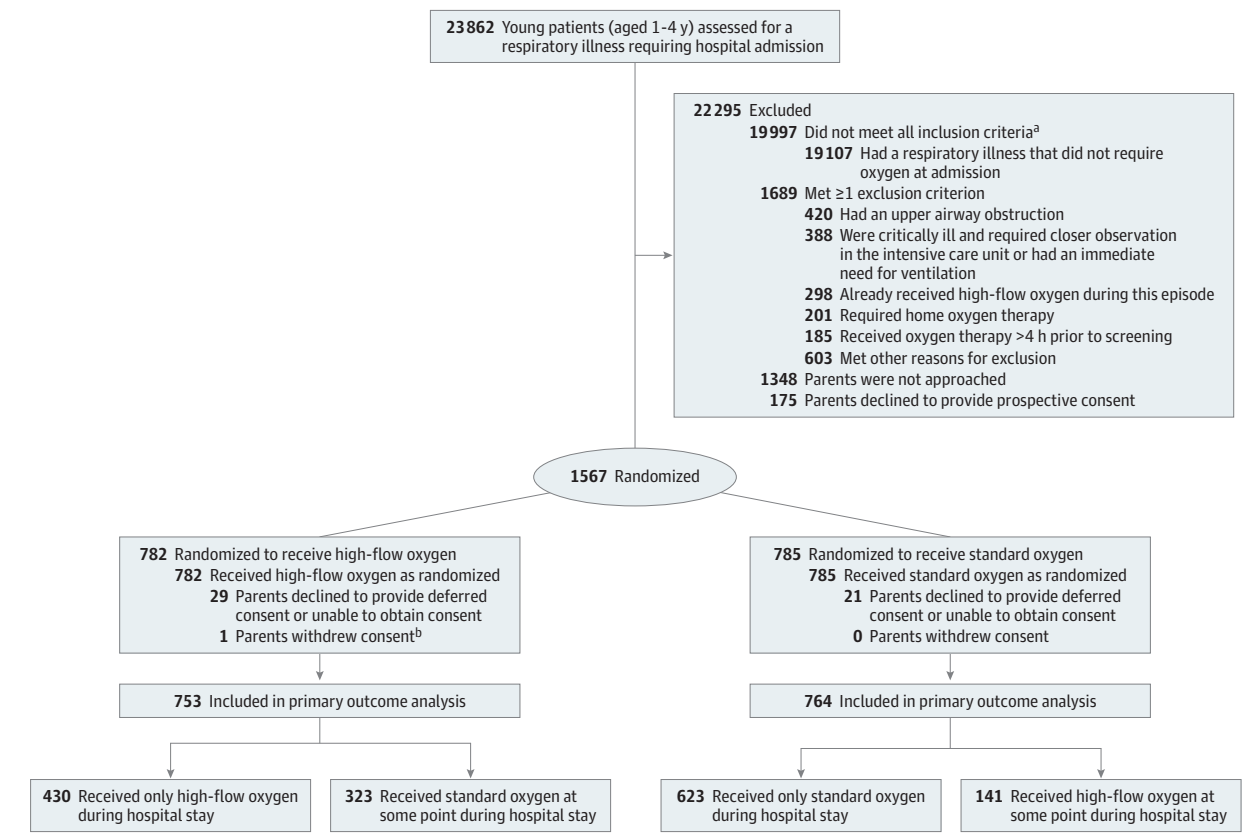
**23862** Young patients (aged 1-4 y) assessed for a respiratory illness requiring hospital admission

**22295** Excluded
**19997** Did not meet all inclusion criteria$^a$
**19107** Had a respiratory illness that did not require oxygen at admission
**1689** Met ≥1 exclusion criterion
**420** Had an upper airway obstruction
**388** Were critically ill and required closer observation in the intensive care unit or had an immediate need for ventilation
**298** Already received high-flow oxygen during this episode
**201** Required home oxygen therapy
**185** Received oxygen therapy >4 h prior to screening
**603** Met other reasons for exclusion
**1348** Parents were not approached
**175** Parents declined to provide prospective consent

**1567** Randomized

**782** Randomized to receive high-flow oxygen
**782** Received high-flow oxygen as randomized
**29** Parents declined to provide deferred consent or unable to obtain consent
**1** Parents withdrew consent$^b$

**753** Included in primary outcome analysis

**430** Received only high-flow oxygen during hospital stay

**323** Received standard oxygen at some point during hospital stay

**785** Randomized to receive standard oxygen
**785** Received standard oxygen as randomized
**21** Parents declined to provide deferred consent or unable to obtain consent
**0** Parents withdrew consent

**764** Included in primary outcome analysis

**623** Received only standard oxygen during hospital stay

**141** Received high-flow oxygen at some point during hospital stay